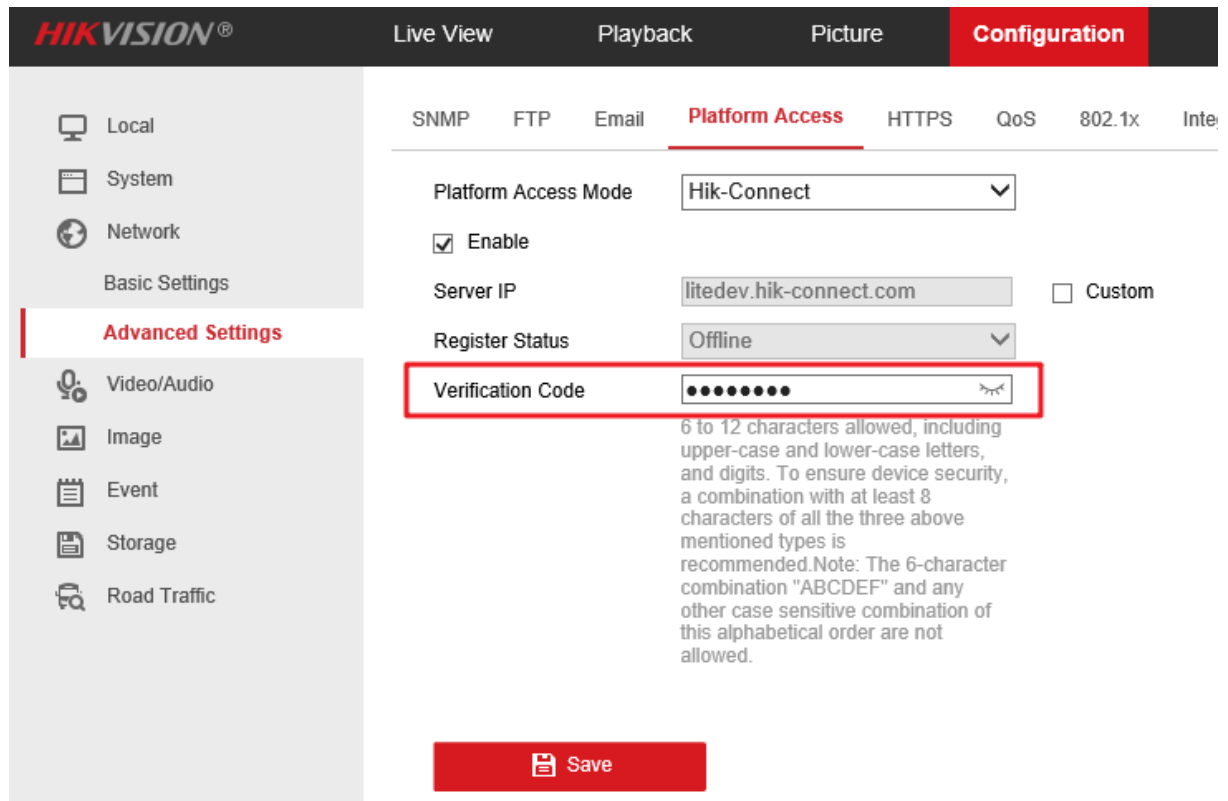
HIKVISION®

Live View
Playback
Picture
Configuration

Local
System
Network
Basic Settings
Advanced Settings
Video/Audio
Image
Event
Storage
Road Traffic

SNMP
FTP
Email
Platform Access
HTTPS
QoS
802.1x
Inte

Platform Access Mode
Hik-Connect

Enable

Server IP
litedev.hik-connect.com
Custom

Register Status
Offline

Verification Code
●●●●●●●●●

6 to 12 characters allowed, including upper-case and lower-case letters, and digits. To ensure device security, a combination with at least 8 characters of all the three above mentioned types is recommended.Note: The 6-character combination "ABCDEF" and any other case sensitive combination of this alphabetical order are not allowed.

Save